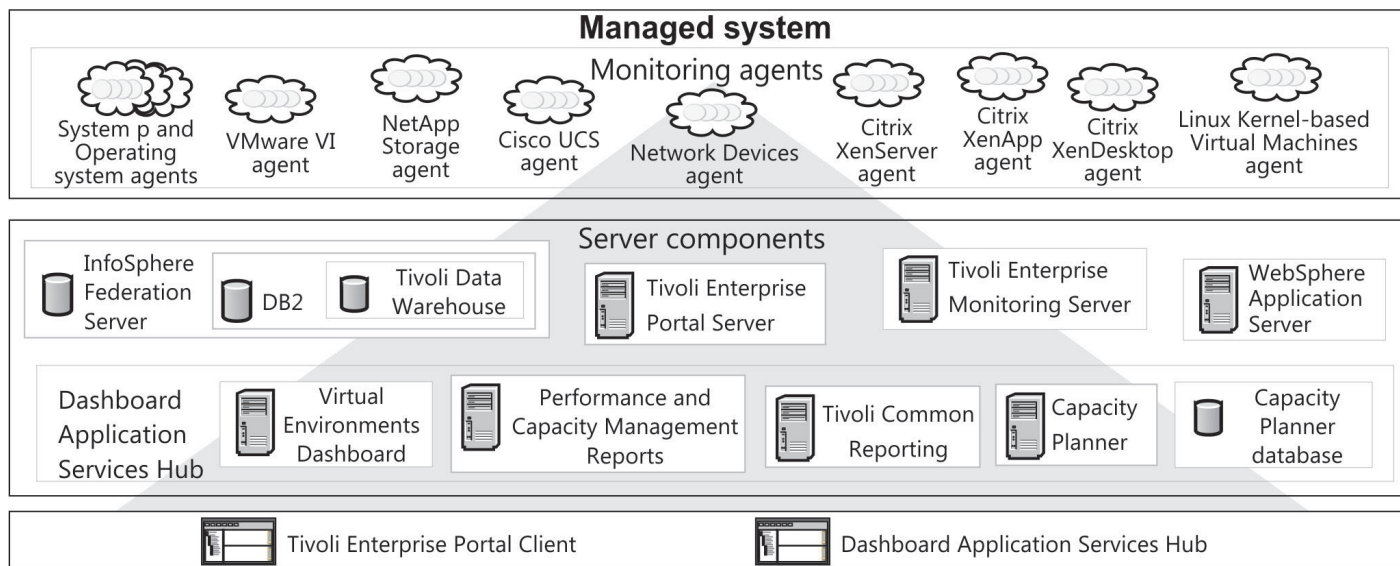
Managed system

Monitoring agents

System p and Operating system agents

VMware VI agent

NetApp Storage agent

Cisco UCS agent

Network Devices agent

Citrix XenServer agent

Citrix XenApp agent

Citrix XenDesktop agent

Linux Kernel-based Virtual Machines agent

Server components

InfoSphere Federation Server

DB2

Tivoli Data Warehouse

Tivoli Enterprise Portal Server

Tivoli Enterprise Monitoring Server

WebSphere Application Server

Dashboard Application Services Hub

Virtual Environments Dashboard

Performance and Capacity Management Reports

Tivoli Common Reporting

Capacity Planner

Capacity Planner database

Tivoli Enterprise Portal Client

Dashboard Application Services Hub